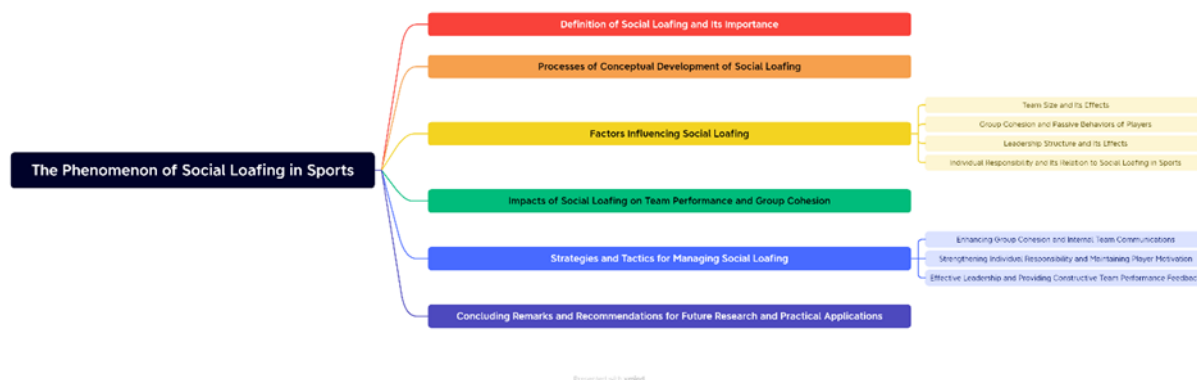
The Phenomenon of Social Loafing in Sports

Definition of Social Loafing and its Importance

Processes of Conceptual Development of Social Loafing

Factors Influencing Social Loafing

Team Size and Its Effects

Group Cohesion and Passive Behaviors of Players

Leadership Structure and Its Effects

Individual Responsibility and Its Relation to Social Loafing in Sports

Impacts of Social Loafing on Team Performance and Group Cohesion

Strategies and Tactics for Managing Social Loafing

Enhancing Group Cohesion and Internal Team Communications

Strengthening Individual Responsibility and Maintaining Player Motivation

Effective Leadership and Providing Constructive Team Performance Feedbac

Concluding Remarks and Recommendations for Future Research and Practical Applications

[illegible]